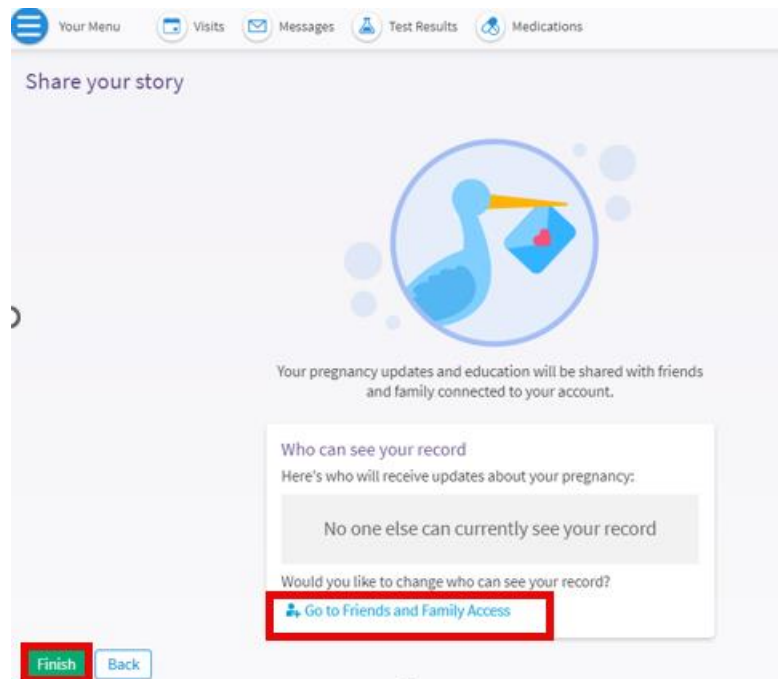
Your Menu Visits Messages Test Results Medications

Share your story

Your pregnancy updates and education will be shared with friends and family connected to your account.

Who can see your record

Here's who will receive updates about your pregnancy:

No one else can currently see your record

Would you like to change who can see your record?

Go to Friends and Family Access

Finish Back